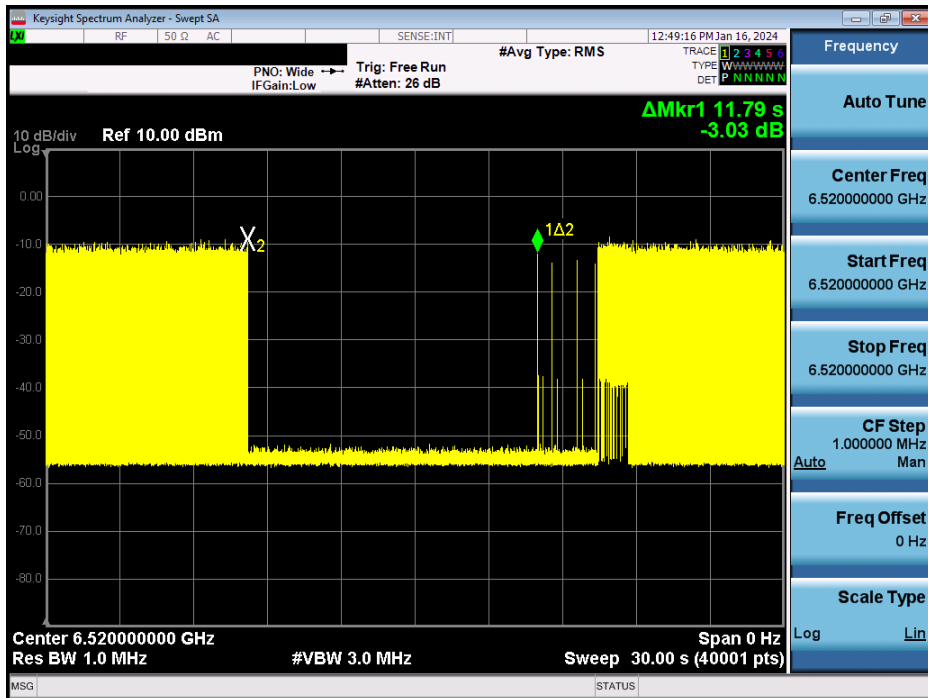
Keysight Spectrum Analyzer - Swept SA

LXI RF 50 Ω AC SENSE:INT 12:49:16 PM Jan 16, 2024

#Avg Type: RMS

TRACE 1 2 3 4 5 6
TYPE W W W W W W
DET P N N N N N

PNO: Wide
IFGain:Low

Trig: Free Run
#Atten: 26 dB

ΔMkr1 11.79 s
-3.03 dB

10 dB/div Ref 10.00 dBm
Log

0.00
-10.0
-20.0
-30.0
-40.0
-50.0
-60.0
-70.0
-80.0

X2

1Δ2

Center 6.520000000 GHz
Res BW 1.0 MHz
#VBW 3.0 MHz
Span 0 Hz
Sweep 30.00 s (40001 pts)

Frequency

Auto Tune

Center Freq
6.520000000 GHz

Start Freq
6.520000000 GHz

Stop Freq
6.520000000 GHz

CF Step
1.000000 MHz
Auto Man

Freq Offset
0 Hz

Scale Type
Log Lin

MSG STATUS